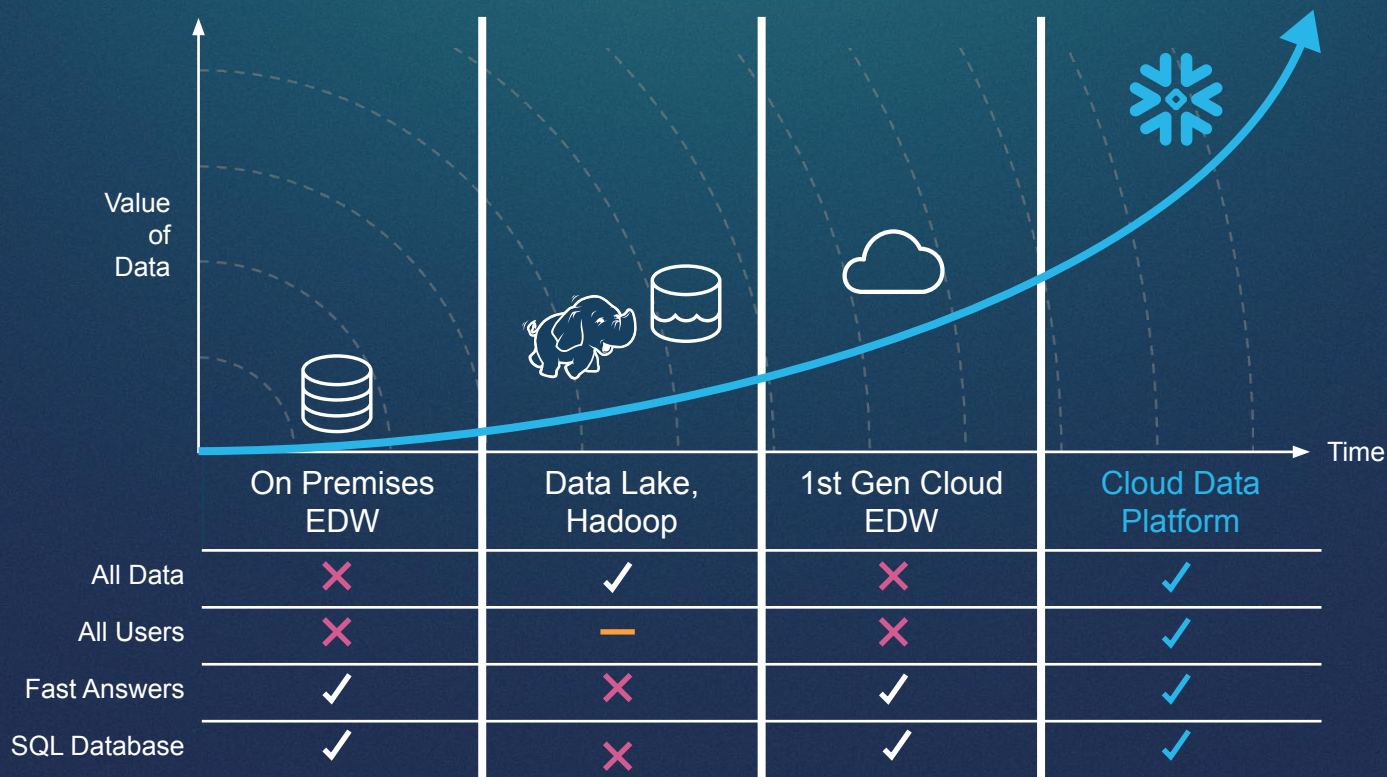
Value of Data

Time

|  | On Premises EDW | Data Lake, Hadoop | 1st Gen Cloud EDW | Cloud Data Platform |
|---|---|---|---|---|
| All Data | ✕ | ✓ | ✕ | ✓ |
| All Users | ✕ | – | ✕ | ✓ |
| Fast Answers | ✓ | ✕ | ✓ | ✓ |
| SQL Database | ✓ | ✕ | ✓ | ✓ |